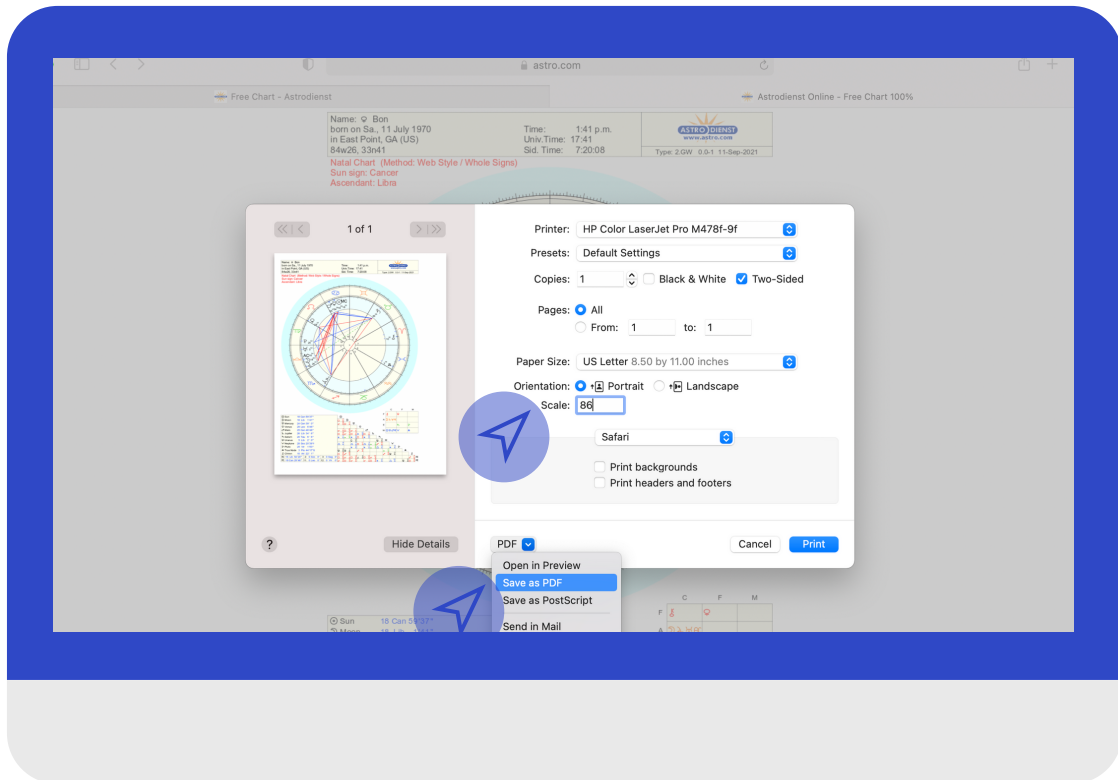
astro.com

Free Chart - Astrodienst

Astrodienst Online - Free Chart 100%

Name: ♀ Bon
born on Sa., 11 July 1970
in East Point, GA (US)
84w26, 33n41

Time: 1:41 p.m.
Univ.Time: 17:41
Sid. Time: 7:20:08

ASTRO DIENST
www.astro.com

Type: 2.GW 0.0-1 11-Sep-2021

Natal Chart (Method: Web Style / Whole Signs)
Sun sign: Cancer
Ascendant: Libra

1 of 1

Printer: HP Color LaserJet Pro M478f-9f

Presets: Default Settings

Copies: 1

Black & White

Two-Sided

Pages: All

From: 1 to: 1

Paper Size: US Letter 8.50 by 11.00 inches

Orientation: Portrait Landscape

Scale: 86

Safari

Print backgrounds

Print headers and footers

?

Hide Details

PDF

Cancel

Print

Open in Preview

Save as PDF

Save as PostScript

Send in Mail

Sun 18 Can 59'27"

Moon

C F M

F

A